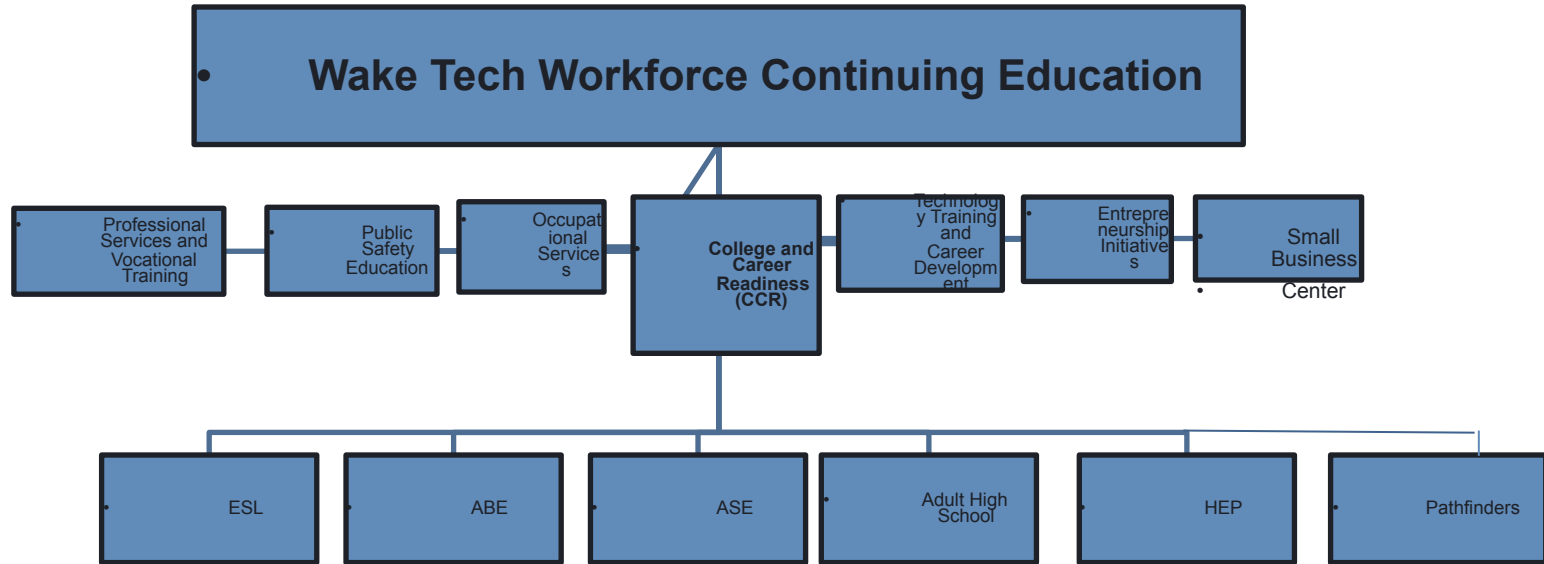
Wake Tech Workforce Continuing Education

Professional Services and Vocational Training

Public Safety Education

Occupational Services

College and Career Readiness (CCR)

Technology Training and Career Development

Entrepreneurship Initiatives

Small Business Center

ESL

ABE

ASE

Adult High School

HEP

Pathfinders